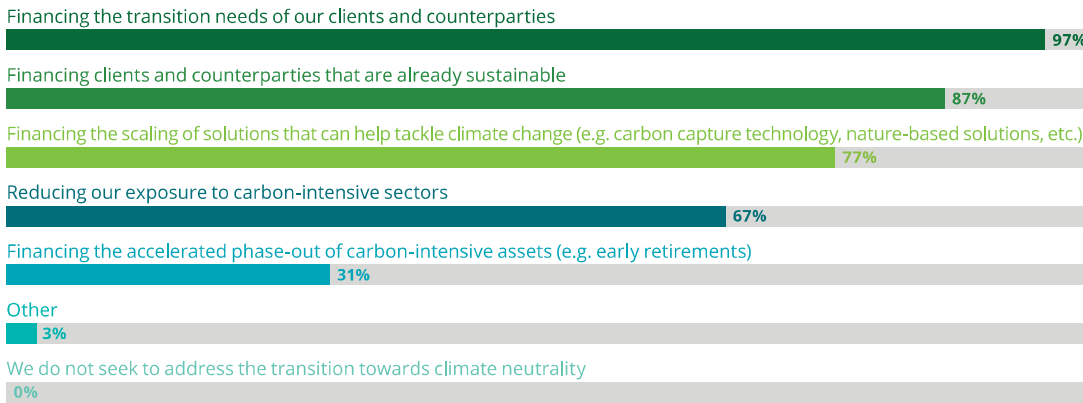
Financing the transition needs of our clients and counterparties

97%

Financing clients and counterparties that are already sustainable

87%

Financing the scaling of solutions that can help tackle climate change (e.g. carbon capture technology, nature-based solutions, etc.)

77%

Reducing our exposure to carbon-intensive sectors

67%

Financing the accelerated phase-out of carbon-intensive assets (e.g. early retirements)

31%

Other

3%

We do not seek to address the transition towards climate neutrality

0%